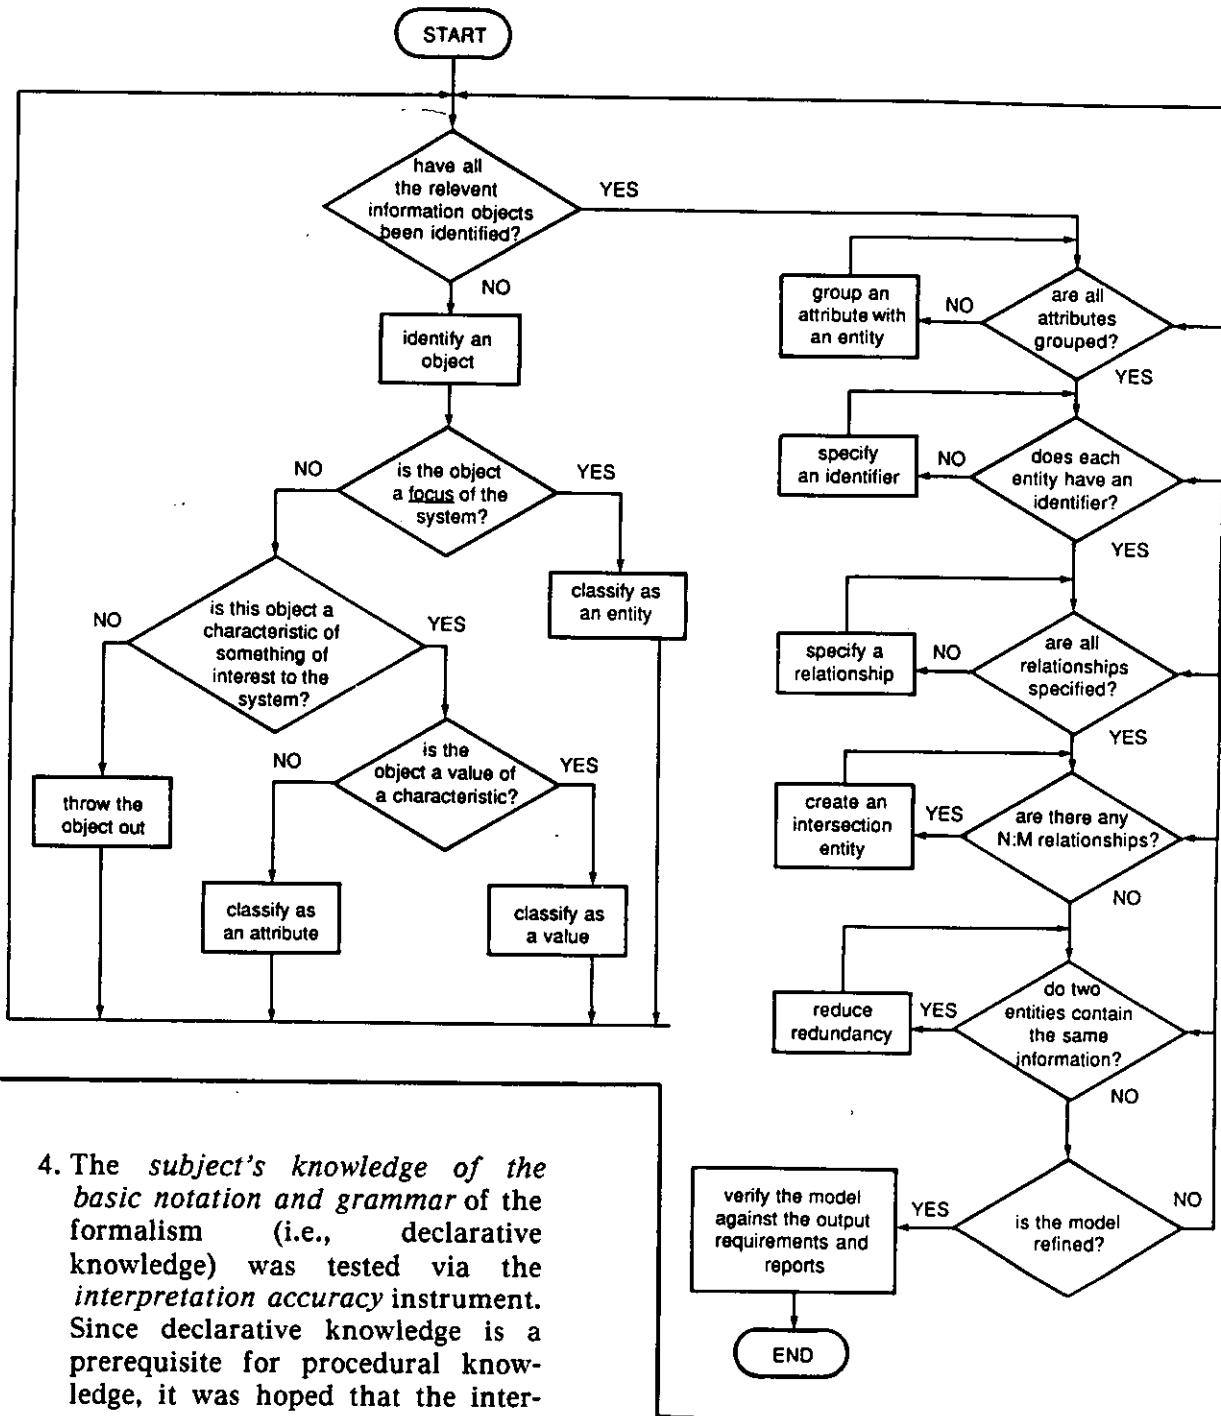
START

have all the relevent information objects been identified?

YES

NO

identify an object

NO

is the object a focus of the system?

YES

classify as an entity

NO

is this object a characteristic of something of interest to the system?

YES

throw the object out

NO

is the object a value of a characteristic?

YES

classify as an attribute

classify as a value

group an attribute with an entity

NO

are all attributes grouped?

YES

specify an identifier

NO

does each entity have an identifier?

YES

specify a relationship

NO

are all relationships specified?

YES

create an intersection entity

YES

are there any N:M relationships?

NO

reduce redundancy

YES

do two entities contain the same information?

NO

verify the model against the output requirements and reports

YES

is the model refined?

NO

END

4. The *subject's knowledge of the basic notation and grammar* of the formalism (i.e., declarative knowledge) was tested via the *interpretation accuracy* instrument. Since declarative knowledge is a prerequisite for procedural knowledge, it was hoped that the inter-